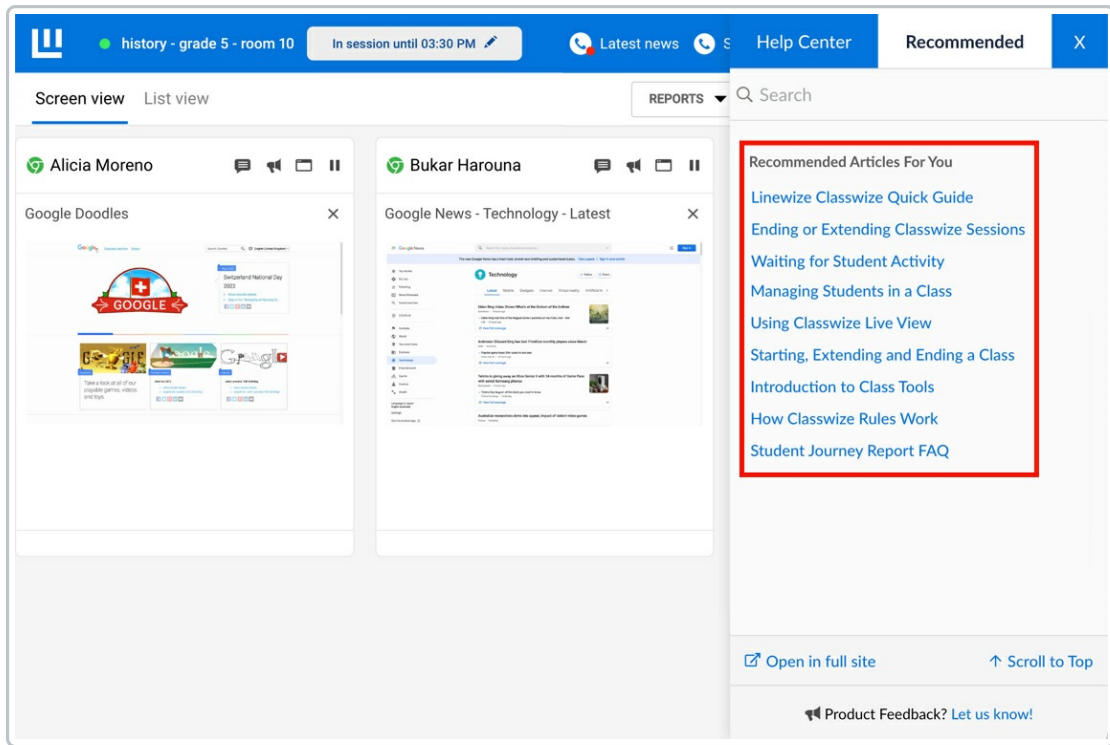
history - grade 5 - room 10

In session until 03:30 PM

Latest news

Help Center

Recommended

X

Screen view

List view

REPORTS

Search

Alicia Moreno

Bukar Harouna

Google Doodles

Google News - Technology - Latest

GOOGLE

Switzerland National Day 2022

Take a look at all of our playable games, videos and toys.

Technology

Recommended Articles For You

Linewize Classwize Quick Guide

Ending or Extending Classwize Sessions

Waiting for Student Activity

Managing Students in a Class

Using Classwize Live View

Starting, Extending and Ending a Class

Introduction to Class Tools

How Classwize Rules Work

Student Journey Report FAQ

Open in full site

↑ Scroll to Top

Product Feedback? Let us know!